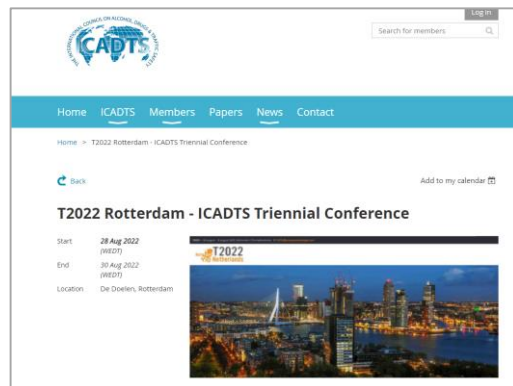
THE INTERNATIONAL COUNCIL ON ALCOHOL, DRUGS & TRAFFIC SAFETY
ICADTS

Log in

Search for members

Home ICADTS Members Papers News Contact

Home > T2022 Rotterdam - ICADTS Triennial Conference

Back

Add to my calendar

T2022 Rotterdam - ICADTS Triennial Conference

Start 28 Aug 2022 (WEDT)

End 30 Aug 2022 (WEDT)

Location De Doelen, Rotterdam

T2022
Netherlands